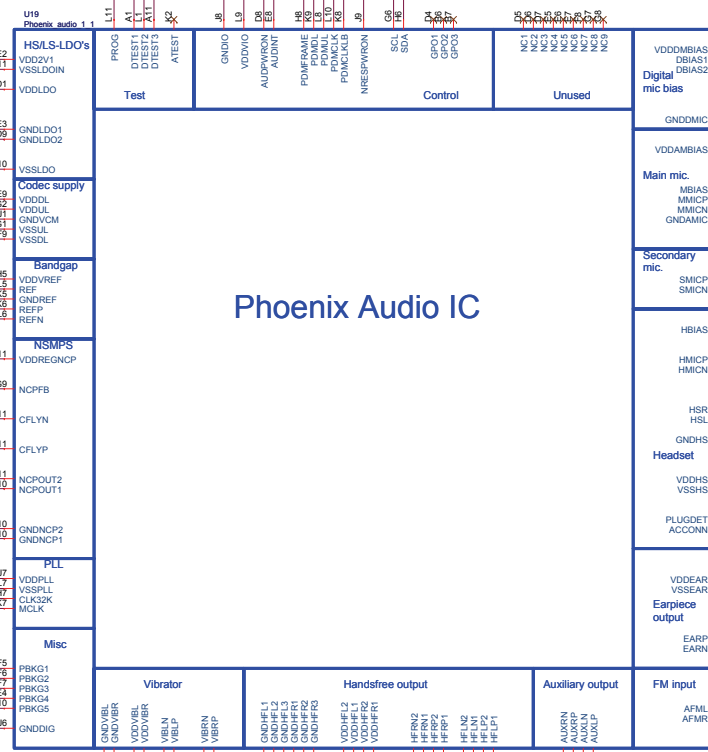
U19
Phoenix_audio_1_1

L11 A1 L1 A11 K2 J8 L9 D8 E8 H8 K9 L8 L10 K8 J9 G6 H6 D4 C6 E7 D5 C6 D7 C5 E5 E6 C7 B7 C8

HS/LS-LDO's
VDD2V1
VSSLDOIN
VDDLDO
GNDLDO1
GNDLDO2
VSSLDO

Codec supply
VDDDL
VDDUL
GNDVCM
VSSUL
VSSDL

Bandgap
VDDVREF
REF
GNDREF
REFP
REFN

NSMPS
VDDREGNCP
NCPFB
CFLYN
CFLYP
NCPOUT2
NCPOUT1
GNDNCP2
GNDNCP1

PLL
VDDPLL
VSSPLL
CLK32K
MCLK

Misc
PBKG1
PBKG2
PBKG3
PBKG4
PBKG5
GNDDIG

PROG
DTEST1
DTEST2
DTEST3
ATEST
Test

GNDIO
VDDVIO
AUDPWRON
AUDINT
PDMFRAME
PDMDL
PDMUL
PDMCLK
PDMCLKLB
NRESPWRON
SCL
SDA
GPO1
GPO2
GPO3
Control

NC1
NC2
NC3
NC4
NC5
NC6
NC7
NC8
NC9
Unused

Phoenix Audio IC

VDDDMBIAS
DBIAS1
DBIAS2
Digital mic bias
GNDDMIC

VDDAMBIAS
Main mic.
MBIAS
MMICP
MMICN
GNDAMIC

Secondary mic.
SMICP
SMICN

HBIAS
HMICP
HMICN
HSR
HSL
GNDHS
Headset
VDDHS
VSSHS
PLUGDET
ACCONN

VDDEAR
VSSEAR
Earpiece output
EARP
EARN

Vibrator
GNDVIBL
GNDVIBR
VDDVIBL
VDDVIBR
VBLN
VBLP
VBRN
VBRP

Handsfree output
GNDHFL1
GNDHFL2
GNDHFL3
GNDHFR1
GNDHFR2
GNDHFR3
VDDHFL1
VDDHFL2
VDDHFR1
VDDHFR2
HFRN2
HFRN1
HFRP2
HFRP1
HFLN2
HFLN1
HFLP2
HFLP1

Auxiliary output
AUXRN
AUXRP
AUXLN
AUXLP

FM input
AFML
AFMR